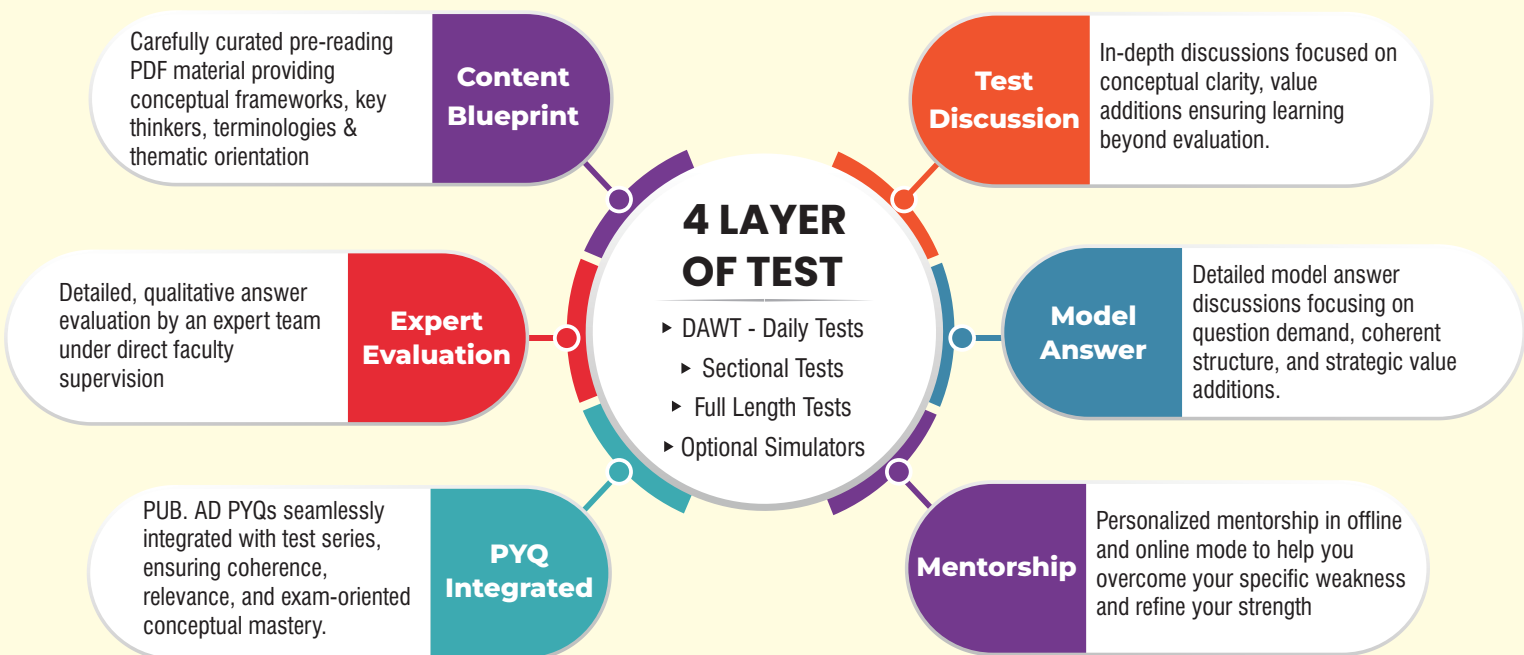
Carefully curated pre-reading PDF material providing conceptual frameworks, key thinkers, terminologies & thematic orientation

Content Blueprint

Test Discussion

In-depth discussions focused on conceptual clarity, value additions ensuring learning beyond evaluation.

4 LAYER OF TEST

▸ DAWT - Daily Tests
▸ Sectional Tests
▸ Full Length Tests
▸ Optional Simulators

Detailed, qualitative answer evaluation by an expert team under direct faculty supervision

Expert Evaluation

Model Answer

Detailed model answer discussions focusing on question demand, coherent structure, and strategic value additions.

PUB. AD PYQs seamlessly integrated with test series, ensuring coherence, relevance, and exam-oriented conceptual mastery.

PYQ Integrated

Mentorship

Personalized mentorship in offline and online mode to help you overcome your specific weakness and refine your strength